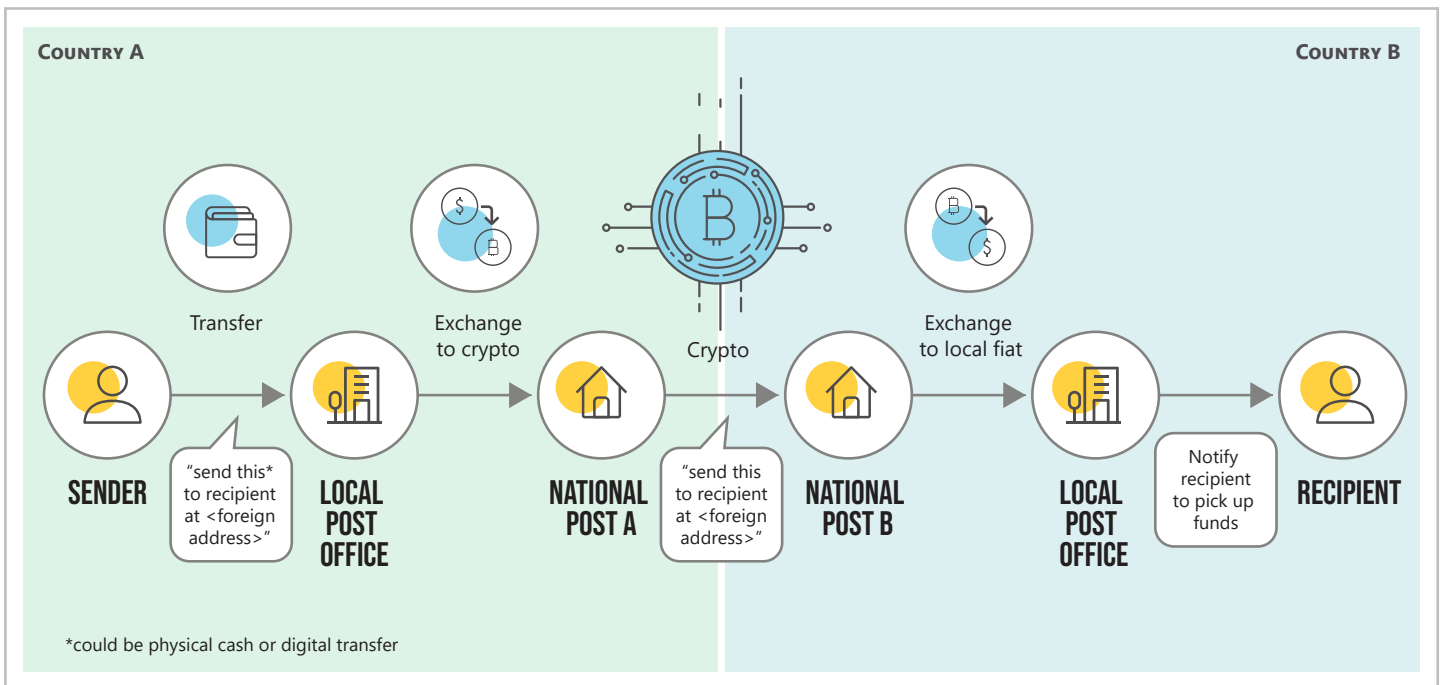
COUNTRY A

COUNTRY B

Transfer

Exchange to crypto

Crypto

Exchange to local fiat

SENDER

"send this* to recipient at <foreign address>"

LOCAL POST OFFICE

NATIONAL POST A

"send this to recipient at <foreign address>"

NATIONAL POST B

LOCAL POST OFFICE

Notify recipient to pick up funds

RECIPIENT

*could be physical cash or digital transfer